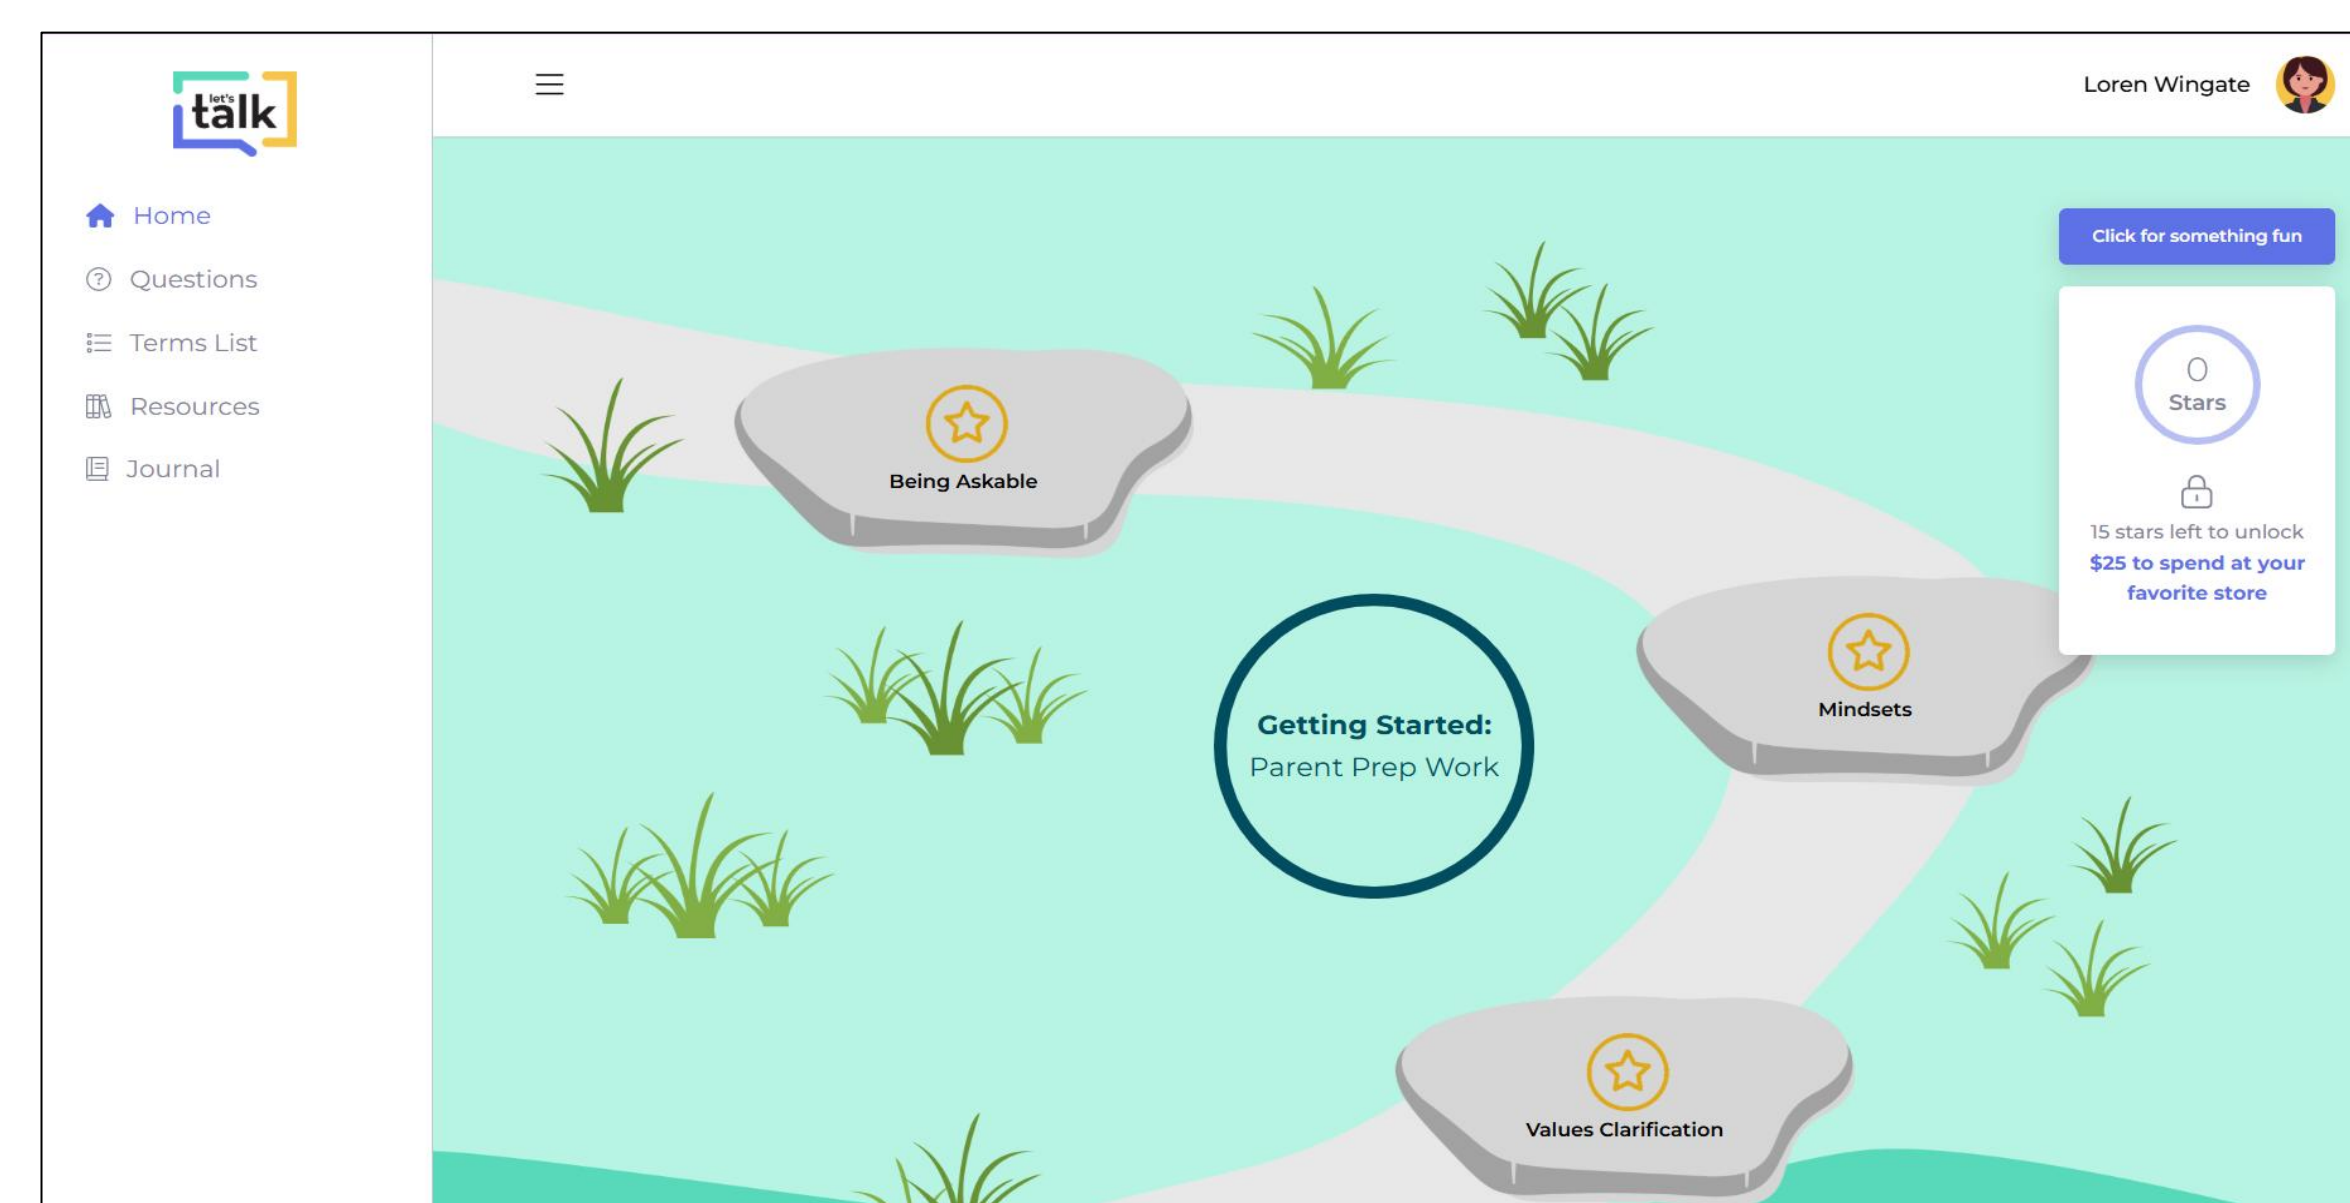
let's talk

Home
Questions
Terms List
Resources
Journal

Loren Wingate

Click for something fun

0
Stars

15 stars left to unlock
$25 to spend at your favorite store

Being Askable

Getting Started:
Parent Prep Work

Mindsets

Values Clarification